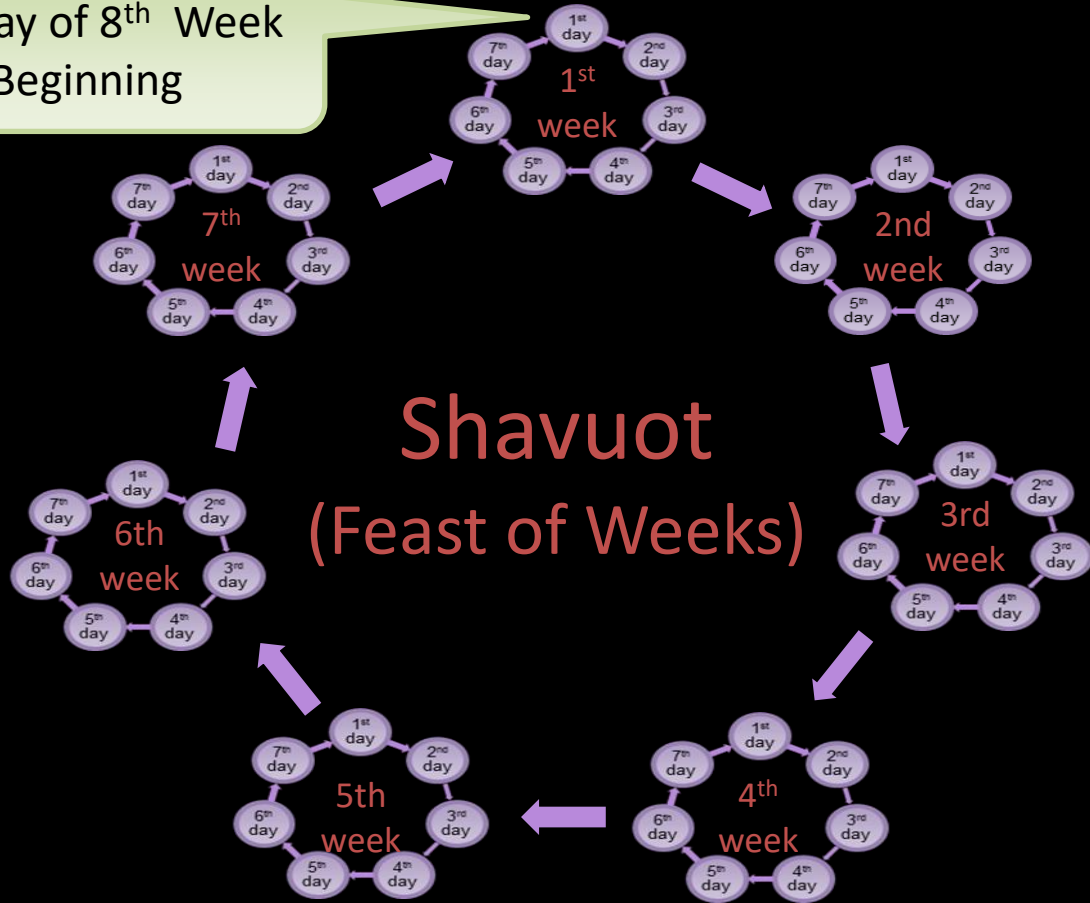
ay of 8$^{th}$ Week
Beginning

1$^{st}$ day
2$^{nd}$ day
3$^{rd}$ day
4$^{th}$ day
5$^{th}$ day
6$^{th}$ day
7$^{th}$ day
1$^{st}$ week

1$^{st}$ day
2$^{nd}$ day
3$^{rd}$ day
4$^{th}$ day
5$^{th}$ day
6$^{th}$ day
7$^{th}$ day
2nd week

1$^{st}$ day
2$^{nd}$ day
3$^{rd}$ day
4$^{th}$ day
5$^{th}$ day
6$^{th}$ day
7$^{th}$ day
3rd week

1$^{st}$ day
2$^{nd}$ day
3$^{rd}$ day
4$^{th}$ day
5$^{th}$ day
6$^{th}$ day
7$^{th}$ day
4$^{th}$ week

1$^{st}$ day
2$^{nd}$ day
3$^{rd}$ day
4$^{th}$ day
5$^{th}$ day
6$^{th}$ day
7$^{th}$ day
5th week

1$^{st}$ day
2$^{nd}$ day
3$^{rd}$ day
4$^{th}$ day
5$^{th}$ day
6$^{th}$ day
7$^{th}$ day
6th week

1$^{st}$ day
2$^{nd}$ day
3$^{rd}$ day
4$^{th}$ day
5$^{th}$ day
6$^{th}$ day
7$^{th}$ day
7$^{th}$ week

Shavuot
(Feast of Weeks)